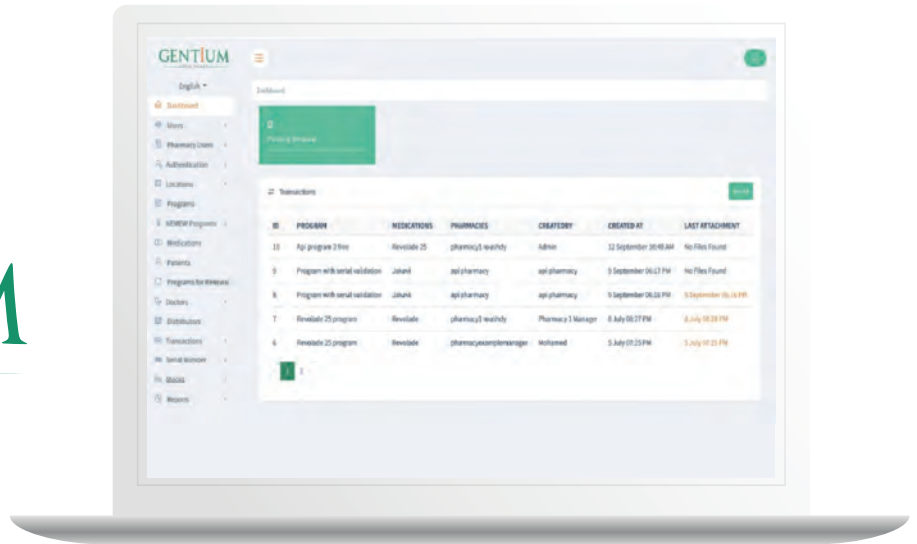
M

GENTIUM

English

Dashboard

Users

Pharmacy Users

Administration

Locations

Programs

NEMEW Programs

Medications

Patients

Programs for Release

Doctors

Distributors

Transactions

Serial Numbers

Stocks

Reports

Dashboard

0

Pending Release

Transactions

| ID | PROGRAM | MEDICATIONS | PHARMACIES | CREATEDBY | CREATED AT | LAST ATTACHMENT |
|---|---|---|---|---|---|---|
| 11 | Api program 3 fine | Revolade 25 | pharmacy1 | Admin | 12 September 10:48 AM | No Files Found |
| 9 | Program with serial validation | Jakavi | api pharmacy | api pharmacy | 5 September 06:17 PM | No Files Found |
| 8 | Program with serial validation | Jakavi | api pharmacy | api pharmacy | 5 September 06:16 PM | 5 September 06:16 PM |
| 7 | Revolade 25 program | Revolade | pharmacy1 | Pharmacy 1 Manager | 8 July 08:27 PM | 8 July 08:28 PM |
| 6 | Revolade 25 program | Revolade | pharmacyexamplemanager | Mohamed | 5 July 07:23 PM | 5 July 07:25 PM |

1 2